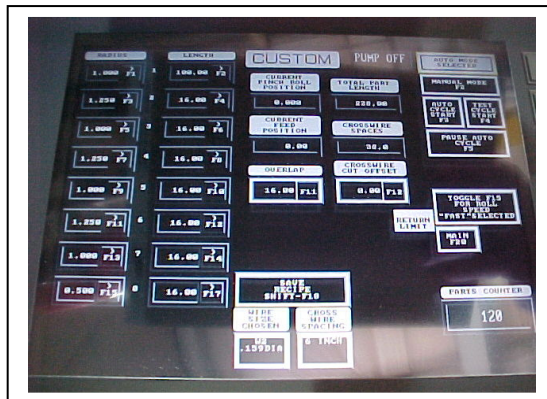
RADIUS

LENGTH

CUSTOM

PUMP OFF

AUTO MODE SELECTED

1.000 F1

1

100.00 F2

1.250 F3

2

16.00 F4

1.000 F5

3

16.00 F6

1.250 F7

4

16.00 F8

1.000 F9

5

16.00 F10

1.250 F11

6

16.00 F13

1.000 F13

7

16.00 F14

0.500 F15

8

16.00 F17

CURRENT PINCH ROLL POSITION

0.000

TOTAL PART LENGTH

228.00

CURRENT FEED POSITION

0.00

CROSSWIRE SPACES

38.0

OVERLAP

16.00 F11

CROSSWIRE CUT OFFSET

0.00 F12

MANUAL MODE F2

AUTO CYCLE START F3

TEST CYCLE START F4

PAUSE AUTO CYCLE F5

TOGGLE F13 FOR ROLL SPEED "FAST" SELECTED

RETURN LIMIT

MAIN F20

SAVE RECIPE SHIFT-F18

WIRE SIZE CHOSEN

CROSS WIRE SPACING

W2 .159DIA

6 INCH

PARTS COUNTER

120